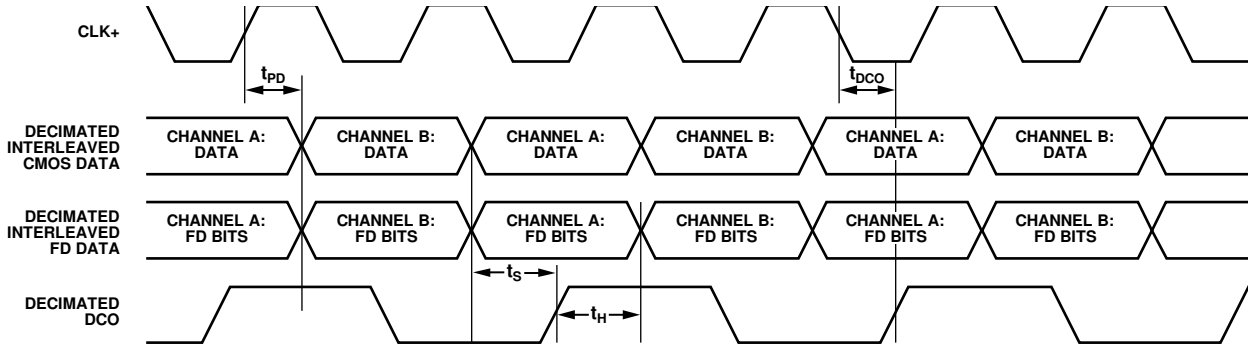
CLK+

$t_{PD}$

$t_{DCO}$

DECIMATED INTERLEAVED CMOS DATA

CHANNEL A: DATA

CHANNEL B: DATA

CHANNEL A: DATA

CHANNEL B: DATA

CHANNEL A: DATA

CHANNEL B: DATA

DECIMATED INTERLEAVED FD DATA

CHANNEL A: FD BITS

CHANNEL B: FD BITS

CHANNEL A: FD BITS

CHANNEL B: FD BITS

CHANNEL A: FD BITS

CHANNEL B: FD BITS

$t_S$

DECIMATED DCO

$t_H$